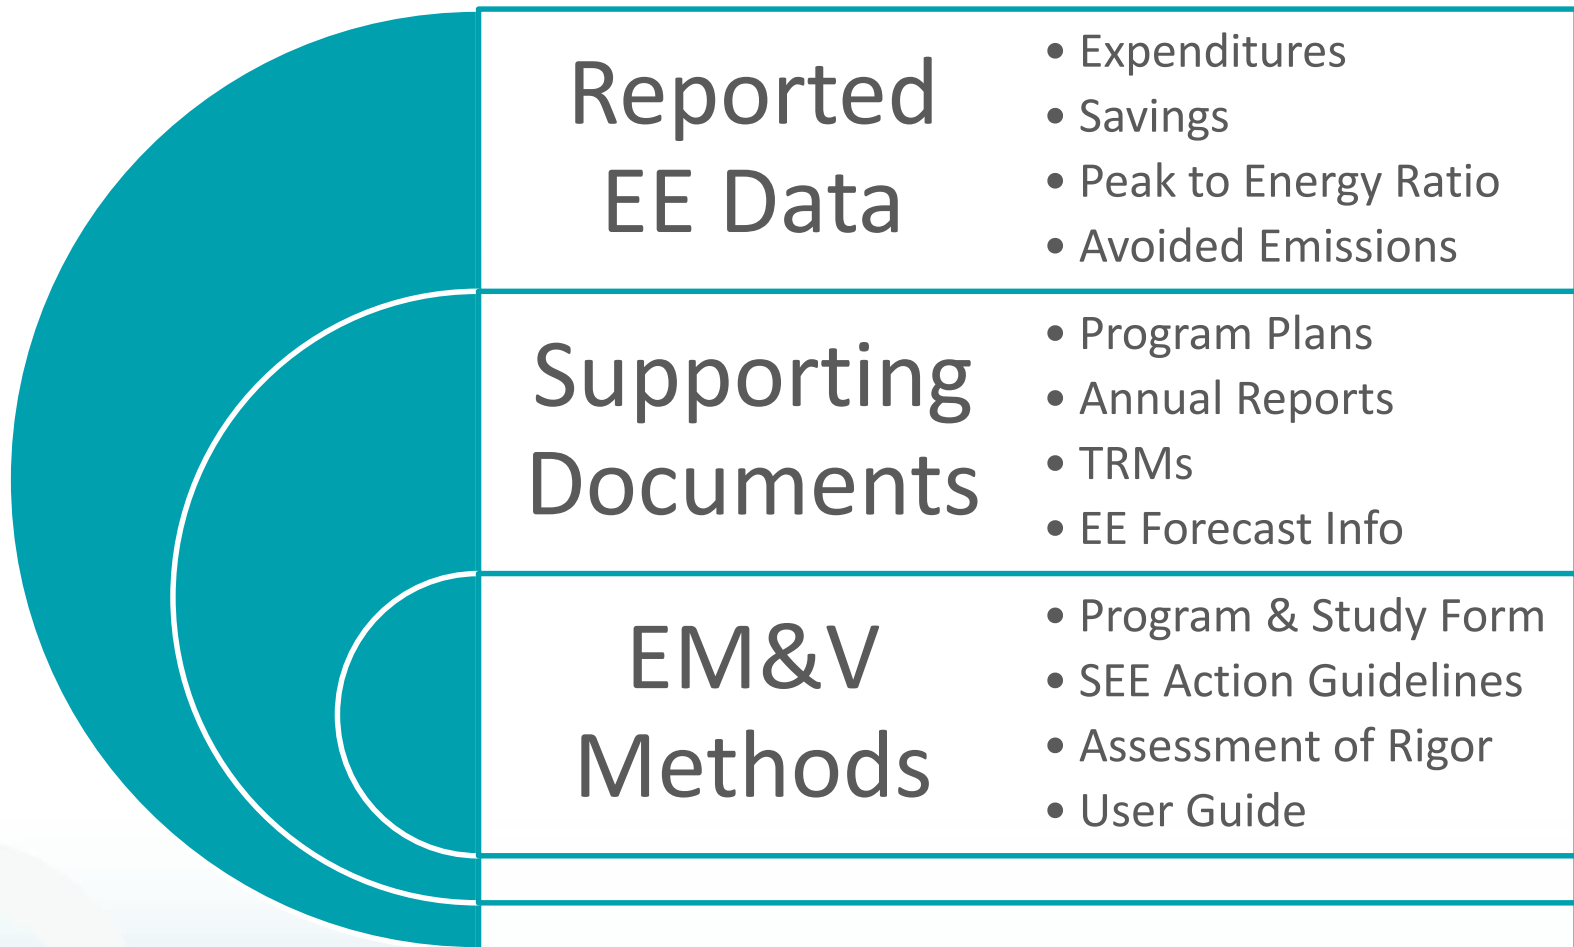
Reported EE Data

- Expenditures
- Savings
- Peak to Energy Ratio
- Avoided Emissions

Supporting Documents

- Program Plans
- Annual Reports
- TRMs
- EE Forecast Info

EM&V Methods

- Program & Study Form
- SEE Action Guidelines
- Assessment of Rigor
- User Guide